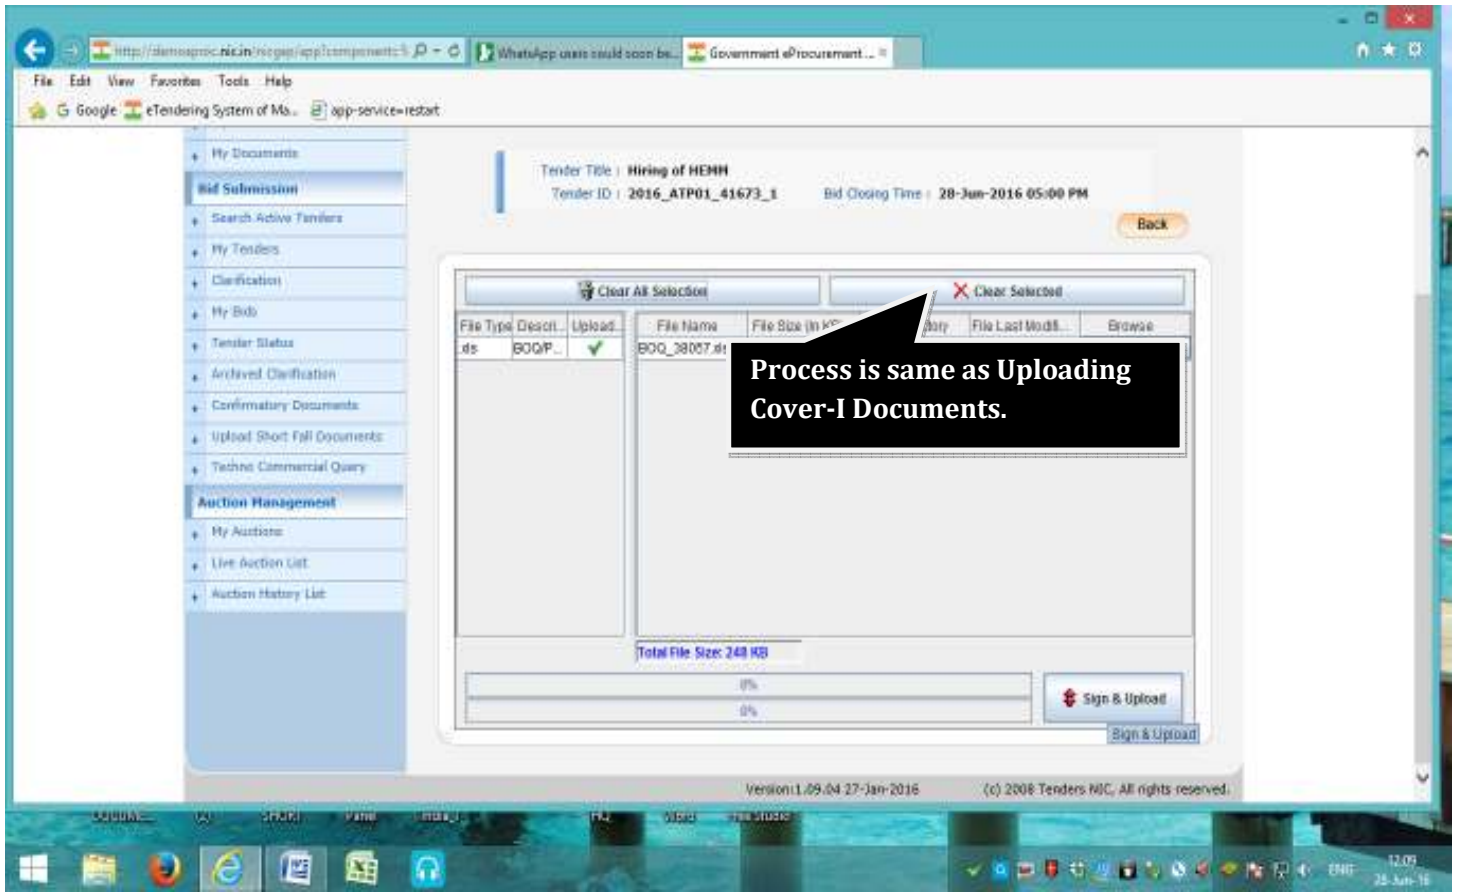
http://demoeproc.nic.in/nicgep/app?component=$ WhatsApp users could soon be... Government eProcurement ...

File Edit View Favorites Tools Help

Google eTendering System of Ma... app-service=restart

My Documents
Bid Submission
Search Active Tenders
My Tenders
Clarification
My Bids
Tender Status
Archived Clarification
Confirmatory Documents
Upload Short Fall Documents
Techno Commercial Query
Auction Management
My Auctions
Live Auction List
Auction History List

Tender Title : Hiring of HEMM
Tender ID : 2016_ATP01_41673_1
Bid Closing Time : 28-Jun-2016 05:00 PM

Back

Clear All Selection
Clear Selected

| File Type | Descri... | Upload... |
|---|---|---|
| .xls | BOQ/P... | ✔ |

| File Name | File Size (In KB) | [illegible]tory | File Last Modifi... | Browse |
|---|---|---|---|---|
| BOQ_38057.xls | | | | |

Process is same as Uploading Cover-I Documents.

Total File Size: 248 KB

0%
0%

Sign & Upload
Sign & Upload

Version:1.09.04 27-Jan-2016
(c) 2008 Tenders NIC, All rights reserved.

ENG
12:09
25-Jun-16